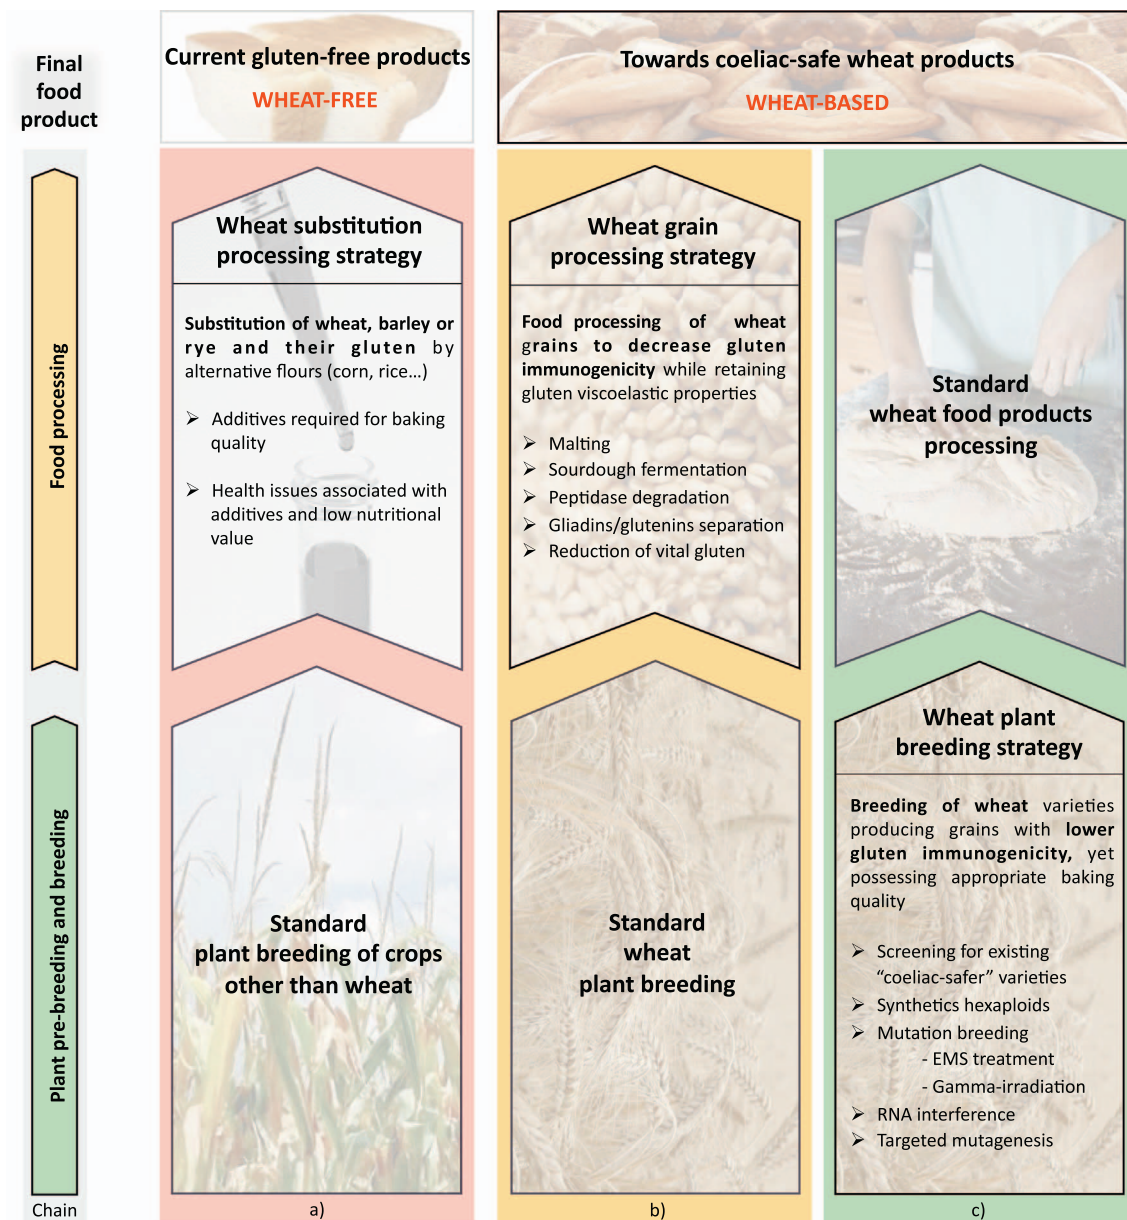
Final food product

Current gluten-free products
WHEAT-FREE

Towards coeliac-safe wheat products
WHEAT-BASED

Food processing

Plant pre-breeding and breeding

Chain

Wheat substitution processing strategy

Substitution of wheat, barley or rye and their gluten by alternative flours (corn, rice…)

➢ Additives required for baking quality

➢ Health issues associated with additives and low nutritional value

Standard plant breeding of crops other than wheat

a)

Wheat grain processing strategy

Food processing of wheat grains to decrease gluten immunogenicity while retaining gluten viscoelastic properties

➢ Malting
➢ Sourdough fermentation
➢ Peptidase degradation
➢ Gliadins/glutenins separation
➢ Reduction of vital gluten

Standard wheat plant breeding

b)

Standard wheat food products processing

Wheat plant breeding strategy

Breeding of wheat varieties producing grains with lower gluten immunogenicity, yet possessing appropriate baking quality

➢ Screening for existing “coeliac-safer” varieties
➢ Synthetics hexaploids
➢ Mutation breeding
- EMS treatment
- Gamma-irradiation
➢ RNA interference
➢ Targeted mutagenesis

c)